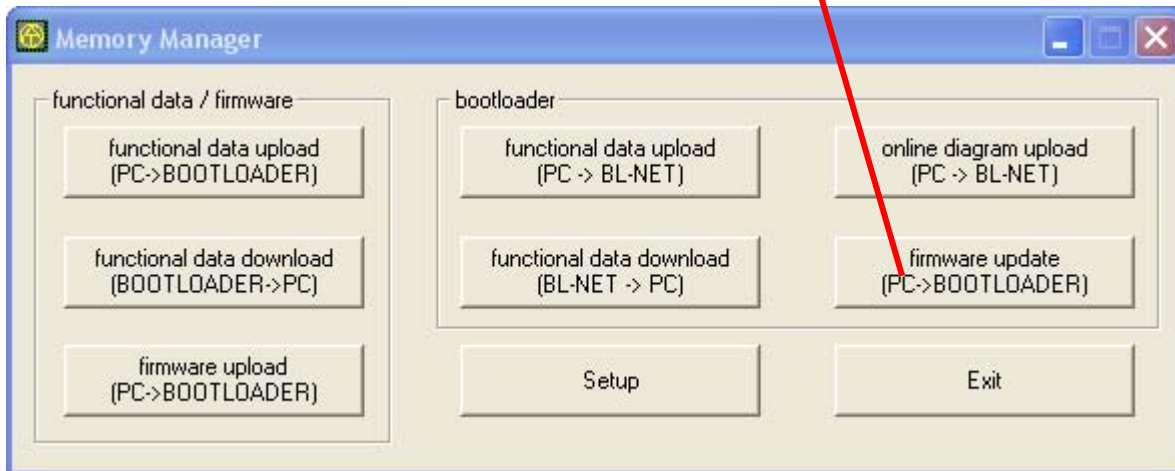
Memory Manager

functional data / firmware

functional data upload (PC->BOOTLOADER)

functional data download (BOOTLOADER->PC)

firmware upload (PC->BOOTLOADER)

bootloader

functional data upload (PC -> BL-NET)

online diagram upload (PC -> BL-NET)

functional data download (BL-NET -> PC)

firmware update (PC->BOOTLOADER)

Setup

Exit